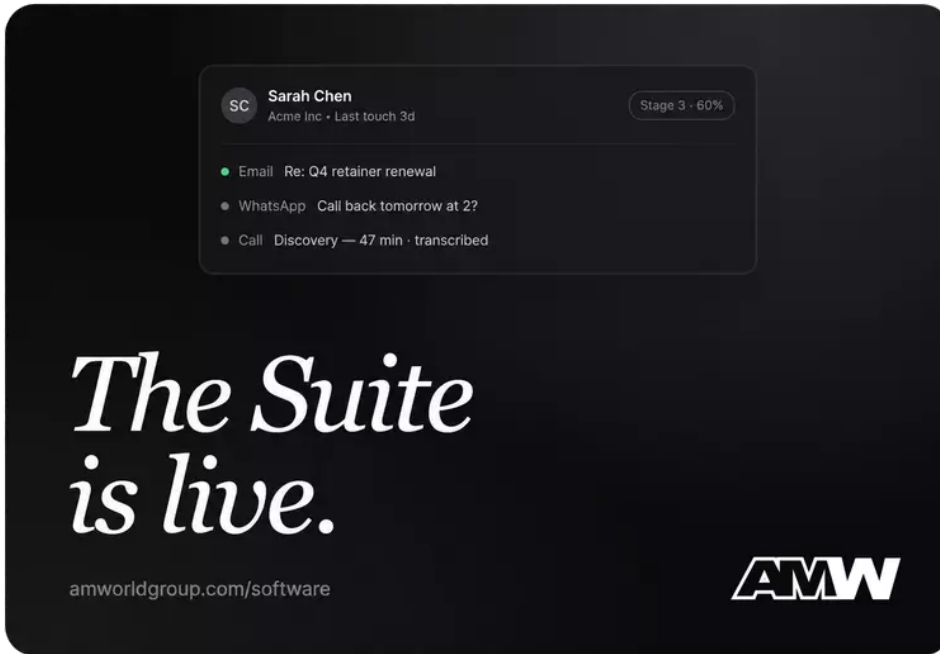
SC Sarah Chen
Acme Inc • Last touch 3d

Stage 3 · 60%

Email Re: Q4 retainer renewal

WhatsApp Call back tomorrow at 2?

Call Discovery — 47 min · transcribed

The Suite is live.

amworldgroup.com/software

AMW